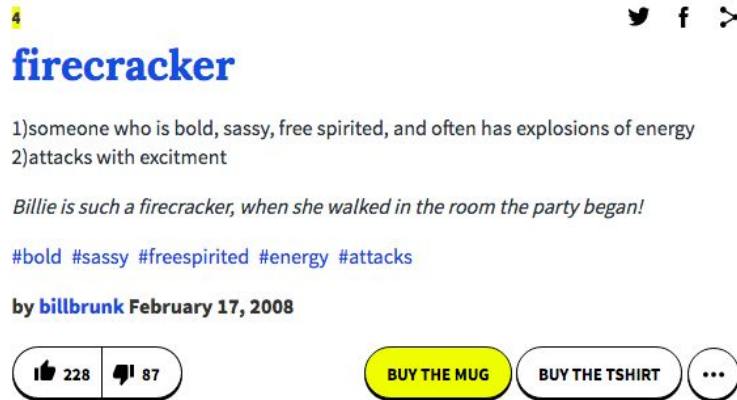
4

firecracker

1)someone who is bold, sassy, free spirited, and often has explosions of energy
2)attacks with excitment

Billie is such a firecracker, when she walked in the room the party began!

#bold #sassy #freespirited #energy #attacks

by billbrunk February 17, 2008

228 87

BUY THE MUG BUY THE TSHIRT ...